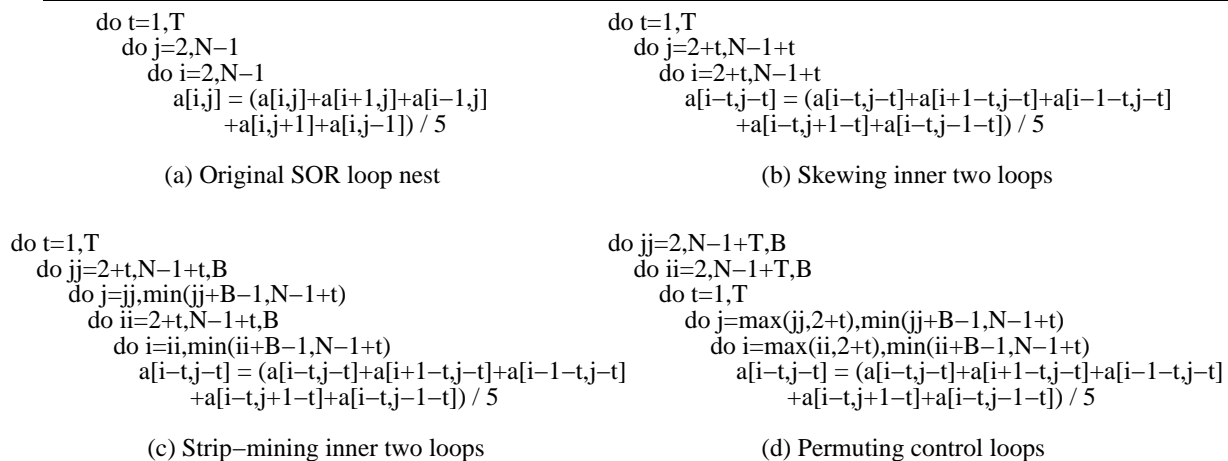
do t=1,T
do j=2,N−1
do i=2,N−1
a[i,j] = (a[i,j]+a[i+1,j]+a[i−1,j]
+a[i,j+1]+a[i,j−1]) / 5

(a) Original SOR loop nest

do t=1,T
do j=2+t,N−1+t
do i=2+t,N−1+t
a[i−t,j−t] = (a[i−t,j−t]+a[i+1−t,j−t]+a[i−1−t,j−t]
+a[i−t,j+1−t]+a[i−t,j−1−t]) / 5

(b) Skewing inner two loops

do t=1,T
do jj=2+t,N−1+t,B
do j=jj,min(jj+B−1,N−1+t)
do ii=2+t,N−1+t,B
do i=ii,min(ii+B−1,N−1+t)
a[i−t,j−t] = (a[i−t,j−t]+a[i+1−t,j−t]+a[i−1−t,j−t]
+a[i−t,j+1−t]+a[i−t,j−1−t]) / 5

(c) Strip−mining inner two loops

do jj=2,N−1+T,B
do ii=2,N−1+T,B
do t=1,T
do j=max(jj,2+t),min(jj+B−1,N−1+t)
do i=max(ii,2+t),min(ii+B−1,N−1+t)
a[i−t,j−t] = (a[i−t,j−t]+a[i+1−t,j−t]+a[i−1−t,j−t]
+a[i−t,j+1−t]+a[i−t,j−1−t]) / 5

(d) Permuting control loops